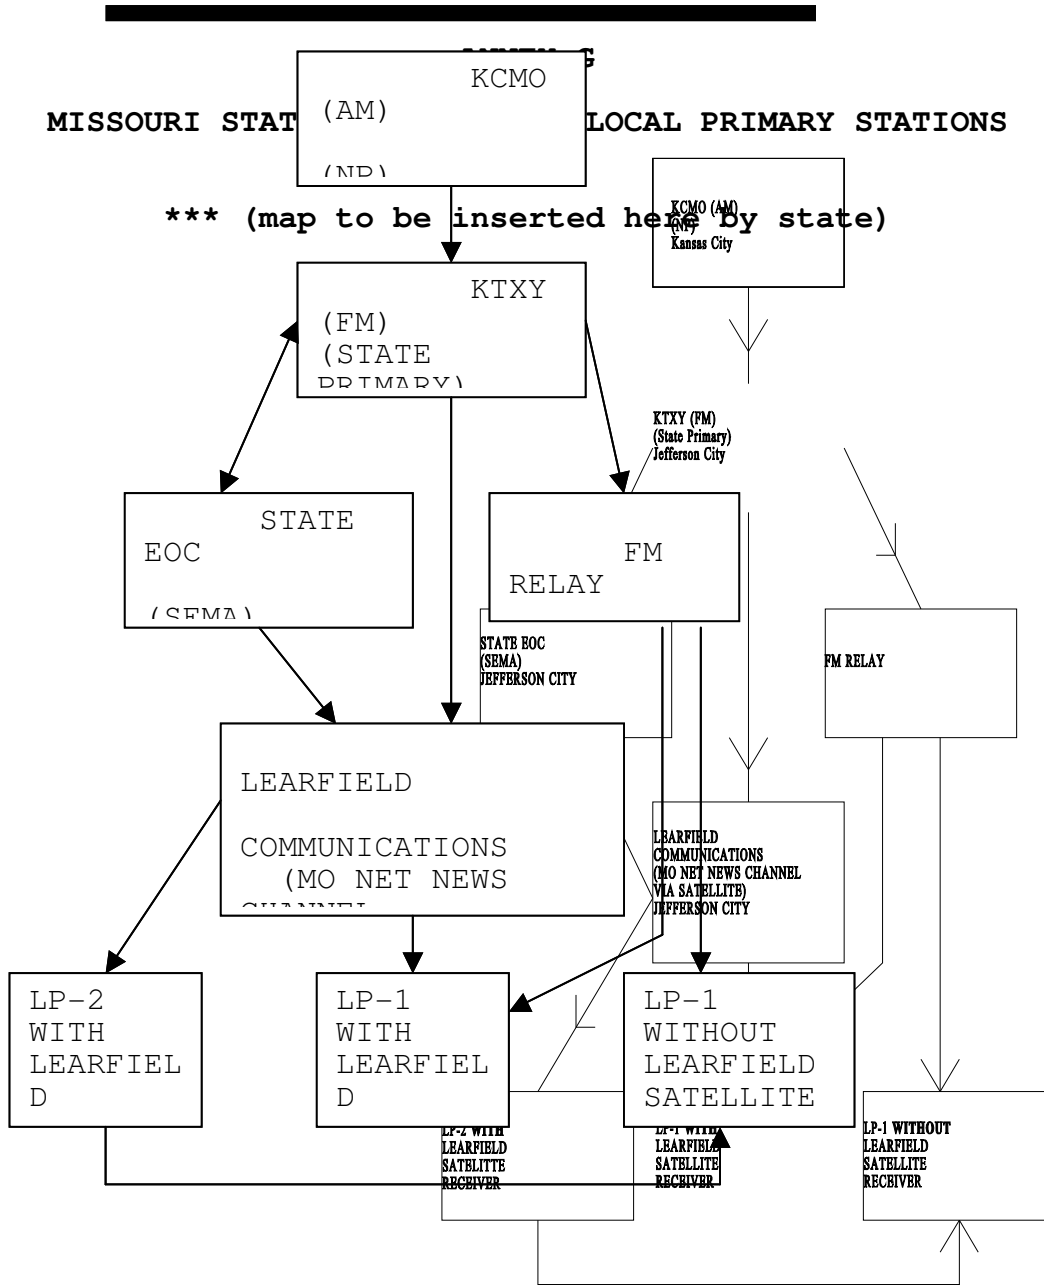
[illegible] G

MISSOURI STAT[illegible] LOCAL PRIMARY STATIONS

*** (map to be inserted here by state)

KCMO (AM) (NP)

KCMO (AM) (NP) Kansas City

KTXY (FM) (STATE PRIMARY)

KTXY (FM) (State Primary) Jefferson City

STATE EOC (SEMA)

FM RELAY

STATE EOC (SEMA) JEFFERSON CITY

FM RELAY

LEARFIELD COMMUNICATIONS (MO NET NEWS CHANNEL

LEARFIELD COMMUNICATIONS (MO NET NEWS CHANNEL VIA SATELLITE) JEFFERSON CITY

LP-2 WITH LEARFIELD

LP-1 WITH LEARFIELD

LP-1 WITHOUT LEARFIELD SATELLITE

LP-2 WITH LEARFIELD SATELITTE RECEIVER

LP-1 WITH LEARFIELD SATELLITE RECEIVER

LP-1 WITHOUT LEARFIELD SATELLITE RECEIVER